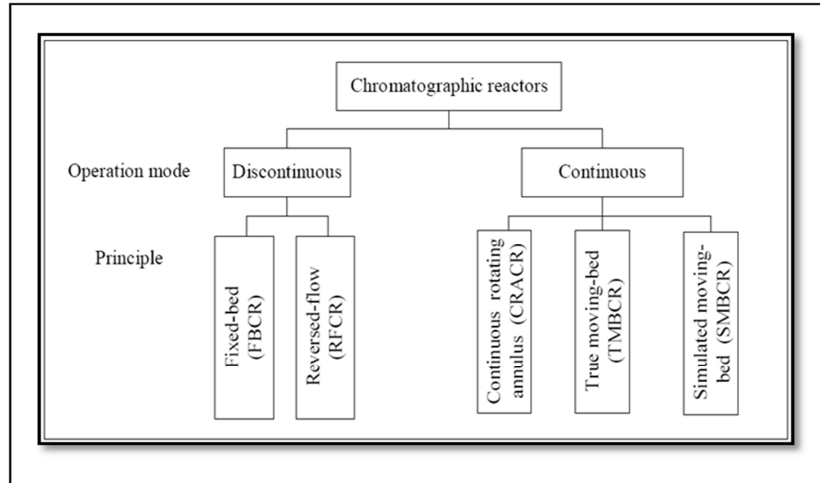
Chromatographic reactors

Operation mode

Discontinuous

Continuous

Principle

Fixed-bed (FBCR)

Reversed-flow (RFCR)

Continuous rotating annulus (CRACR)

True moving-bed (TMBCR)

Simulated moving-bed (SMBCR)